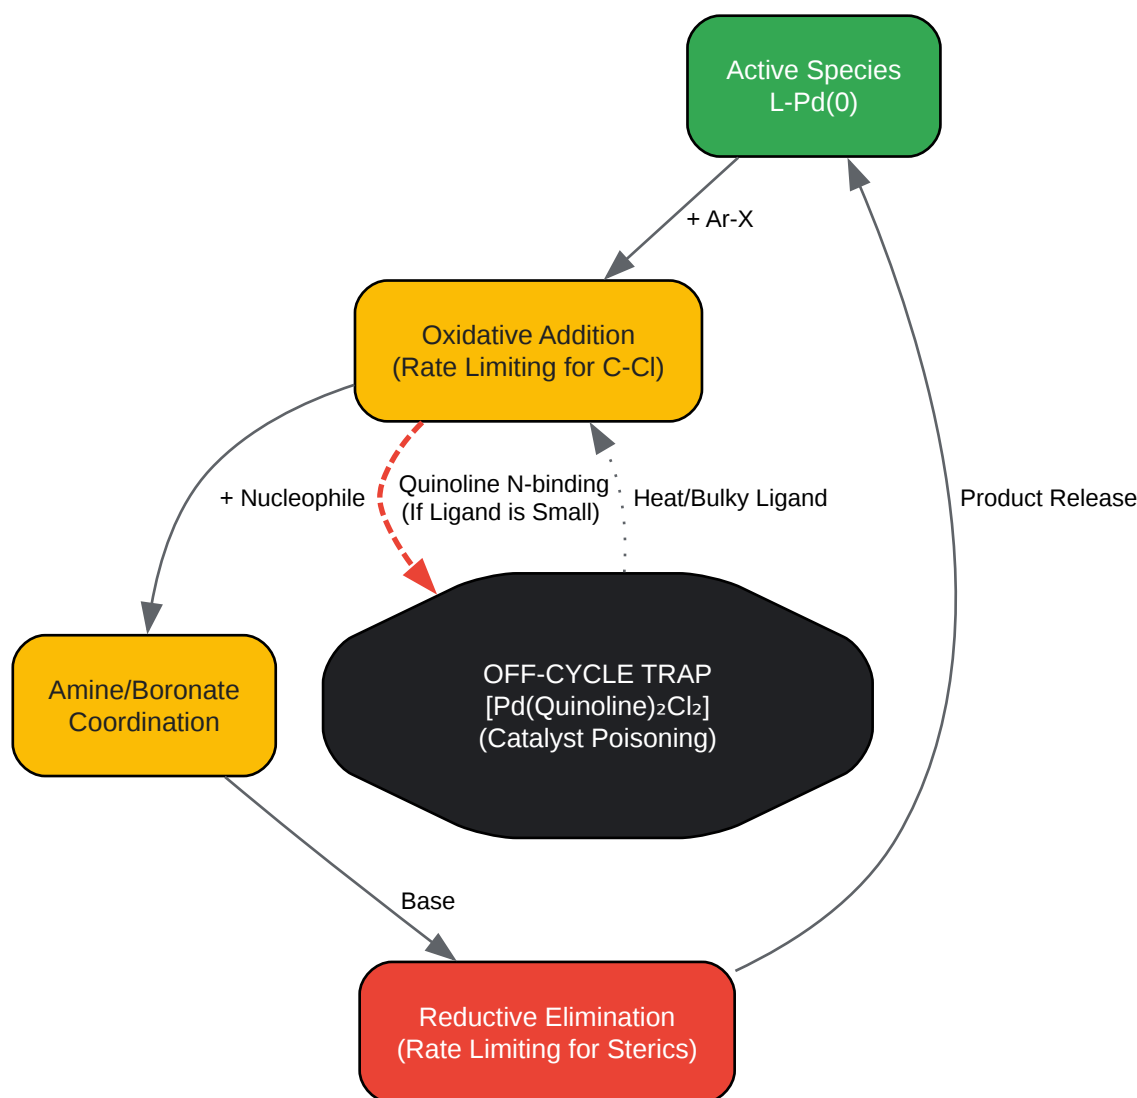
Active Species
L-Pd(0)

+ Ar-X

Oxidative Addition
(Rate Limiting for C-Cl)

+ Nucleophile

Quinoline N-binding
(If Ligand is Small)

Heat/Bulky Ligand

Product Release

Amine/Boronate
Coordination

OFF-CYCLE TRAP
[Pd(Quinoline)$_2$Cl$_2$]
(Catalyst Poisoning)

Base

Reductive Elimination
(Rate Limiting for Sterics)